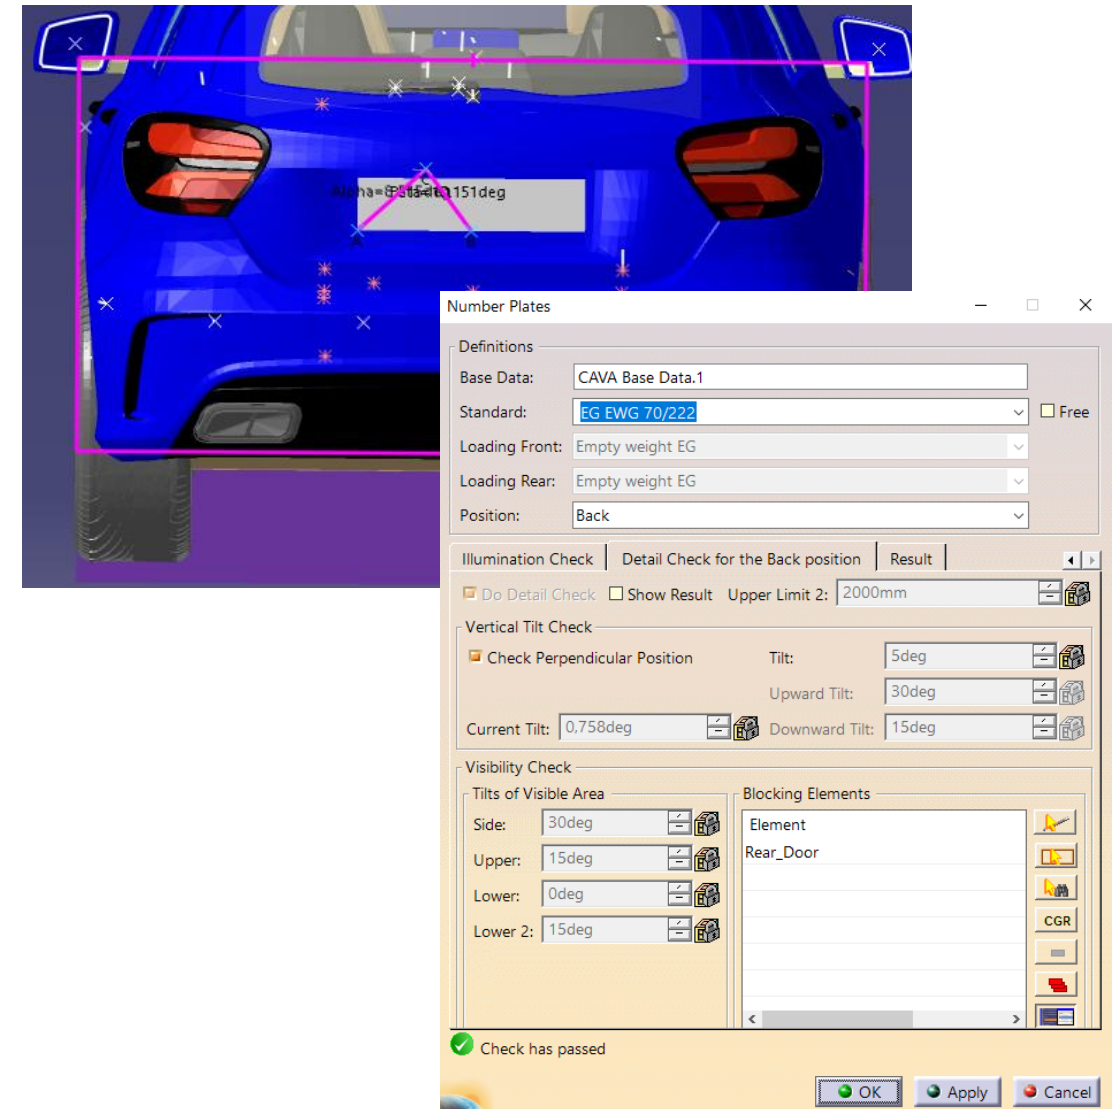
Alpha=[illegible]151deg

Number Plates

Definitions

Base Data: CAVA Base Data.1

Standard: EG EWG 70/222

Free

Loading Front: Empty weight EG

Loading Rear: Empty weight EG

Position: Back

Illumination Check | Detail Check for the Back position | Result

Do Detail Check
Show Result
Upper Limit 2: 2000mm

Vertical Tilt Check

Check Perpendicular Position

Tilt: 5deg

Upward Tilt: 30deg

Current Tilt: 0,758deg

Downward Tilt: 15deg

Visibility Check

Tilts of Visible Area

Side: 30deg

Upper: 15deg

Lower: 0deg

Lower 2: 15deg

Blocking Elements

Element

Rear_Door

CGR

Check has passed

OK
Apply
Cancel